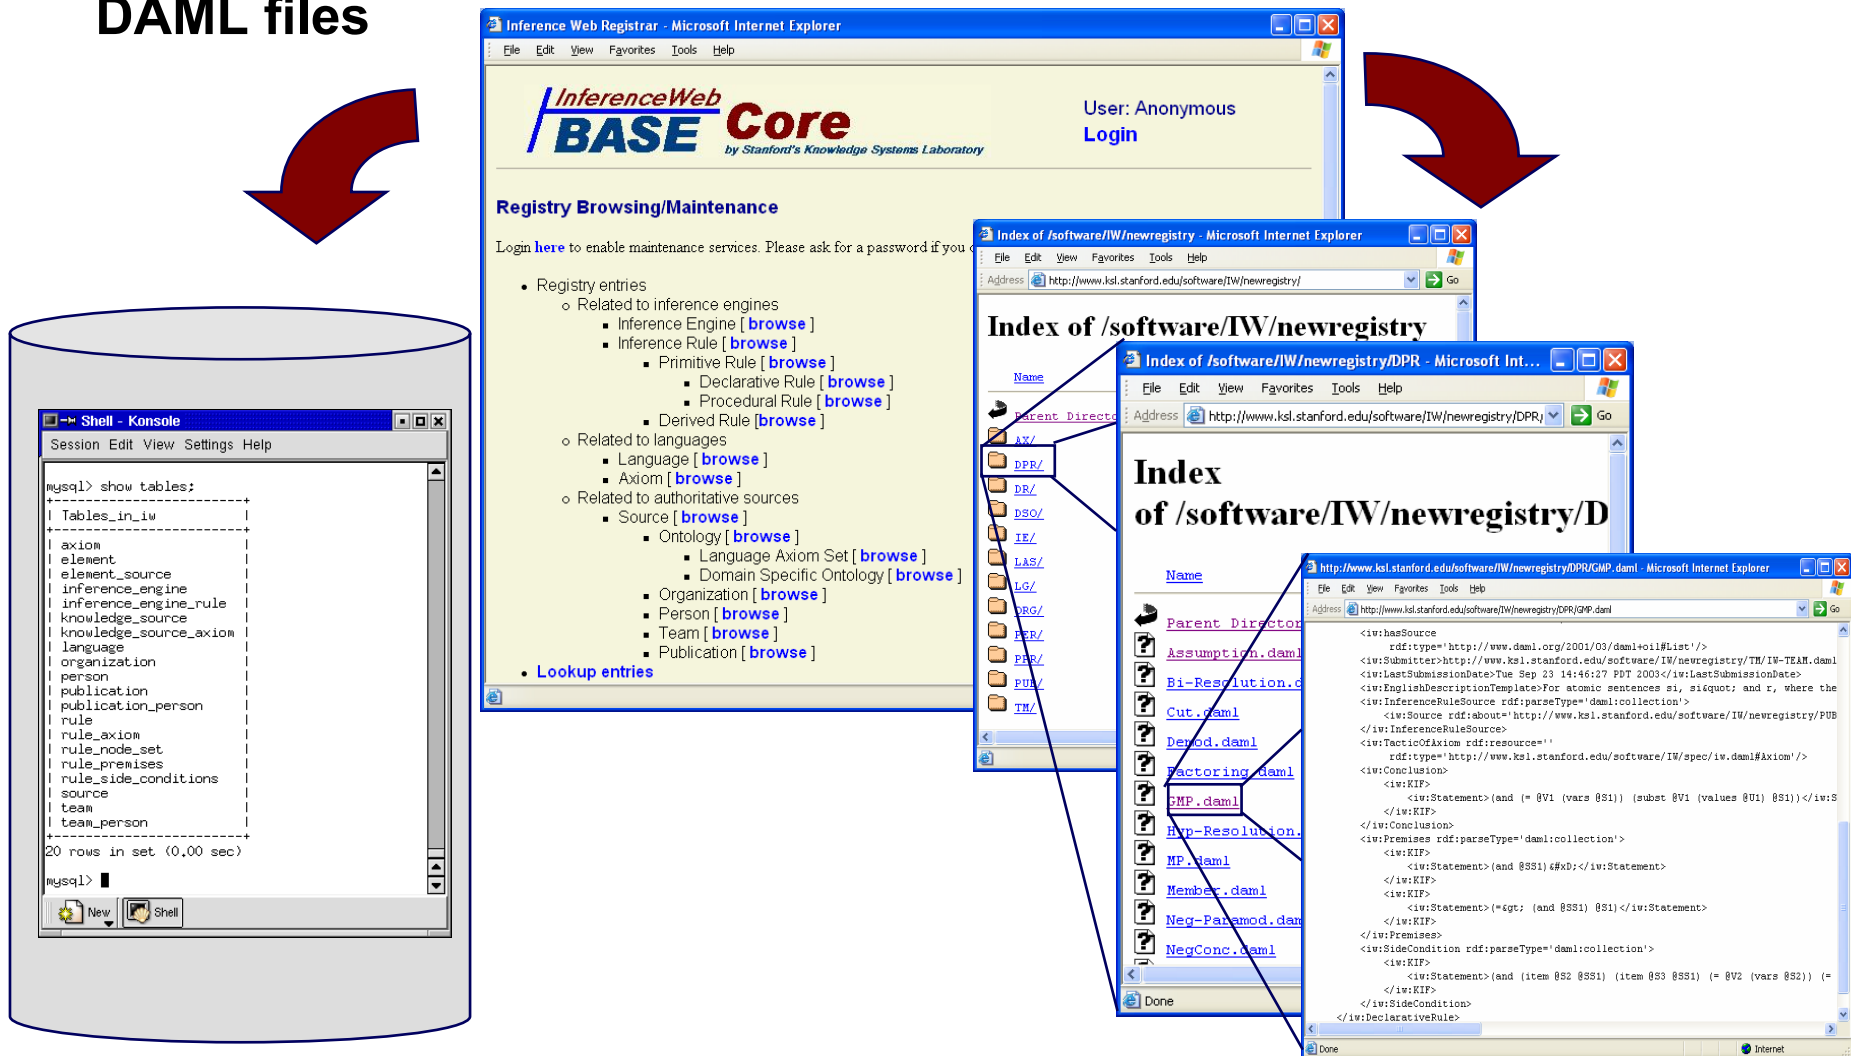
DAML files

Inference Web Registrar - Microsoft Internet Explorer
File Edit View Favorites Tools Help

InferenceWeb BASE Core by Stanford's Knowledge Systems Laboratory

User: Anonymous
Login

Registry Browsing/Maintenance

Login here to enable maintenance services. Please ask for a password if you

- Registry entries
  - Related to inference engines
    - Inference Engine [ browse ]
    - Inference Rule [ browse ]
      - Primitive Rule [ browse ]
        - Declarative Rule [ browse ]
        - Procedural Rule [ browse ]
      - Derived Rule [browse ]
  - Related to languages
    - Language [ browse ]
    - Axiom [ browse ]
  - Related to authoritative sources
    - Source [ browse ]
      - Ontology [ browse ]
        - Language Axiom Set [ browse ]
        - Domain Specific Ontology [ browse ]
      - Organization [ browse ]
      - Person [ browse ]
      - Team [ browse ]
      - Publication [ browse ]
- Lookup entries

Shell - Konsole
Session Edit View Settings Help

mysql> show tables;
+--------------------+
| Tables_in_iw |
+--------------------+
| axiom |
| element |
| element_source |
| inference_engine |
| inference_engine_rule |
| knowledge_source |
| knowledge_source_axiom |
| language |
| organization |
| person |
| publication |
| publication_person |
| rule |
| rule_axiom |
| rule_node_set |
| rule_premises |
| rule_side_conditions |
| source |
| team |
| team_person |
+--------------------+
20 rows in set (0.00 sec)

mysql>

New Shell

Index of /software/IW/newregistry - Microsoft Internet Explorer
File Edit View Favorites Tools Help
Address http://www.ksl.stanford.edu/software/IW/newregistry/ Go

Index of /software/IW/newregistry

Name
Parent Directo
AX/
DPR/
DR/
DSO/
IE/
LAS/
LG/
ORG/
PER/
PPR/
PUB/
TM/

Index of /software/IW/newregistry/DPR - Microsoft Int...
File Edit View Favorites Tools Help
Address http://www.ksl.stanford.edu/software/IW/newregistry/DPR/ Go

Index
of /software/IW/newregistry/D

Name
Parent Director
Assumption.daml
Bi-Resolution.d
Cut.daml
Demod.daml
Factoring.daml
GMP.daml
Hyp-Resolution.
MP.daml
Member.daml
Neg-Paramod.dam
NegConc.daml
Done

http://www.ksl.stanford.edu/software/IW/newregistry/DPR/GMP.daml - Microsoft Internet Explorer
File Edit View Favorites Tools Help
Address http://www.ksl.stanford.edu/software/IW/newregistry/DPR/GMP.daml Go

<iw:hasSource
rdf:type='http://www.daml.org/2001/03/daml+oil#List'/>
<iw:Submitter>http://www.ksl.stanford.edu/software/IW/newregistry/TM/IW-TEAM.daml
<iw:LastSubmissionDate>Tue Sep 23 14:46:27 PDT 2003</iw:LastSubmissionDate>
<iw:EnglishDescriptionTemplate>For atomic sentences si, si&quot; and r, where the
<iw:InferenceRuleSource rdf:parseType='daml:collection'>
<iw:Source rdf:about='http://www.ksl.stanford.edu/software/IW/newregistry/PUB
</iw:InferenceRuleSource>
<iw:TacticOfAxiom rdf:resource=''
rdf:type='http://www.ksl.stanford.edu/software/IW/spec/iw.daml#Axiom'/>
<iw:Conclusion>
<iw:KIF>
<iw:Statement>(and (= @V1 (vars @S1)) (subst @V1 (values @U1) @S1))</iw:S
</iw:KIF>
</iw:Conclusion>
<iw:Premises rdf:parseType='daml:collection'>
<iw:KIF>
<iw:Statement>(and @SS1) &#xD;</iw:Statement>
</iw:KIF>
<iw:KIF>
<iw:Statement>(=&gt; (and @SS1) @S1)</iw:Statement>
</iw:KIF>
</iw:Premises>
<iw:SideCondition rdf:parseType='daml:collection'>
<iw:KIF>
<iw:Statement>(and (item @S2 @SS1) (item @S3 @SS1) (= @V2 (vars @S2)) (=
</iw:KIF>
</iw:SideCondition>
</iw:DeclarativeRule>
Done Internet